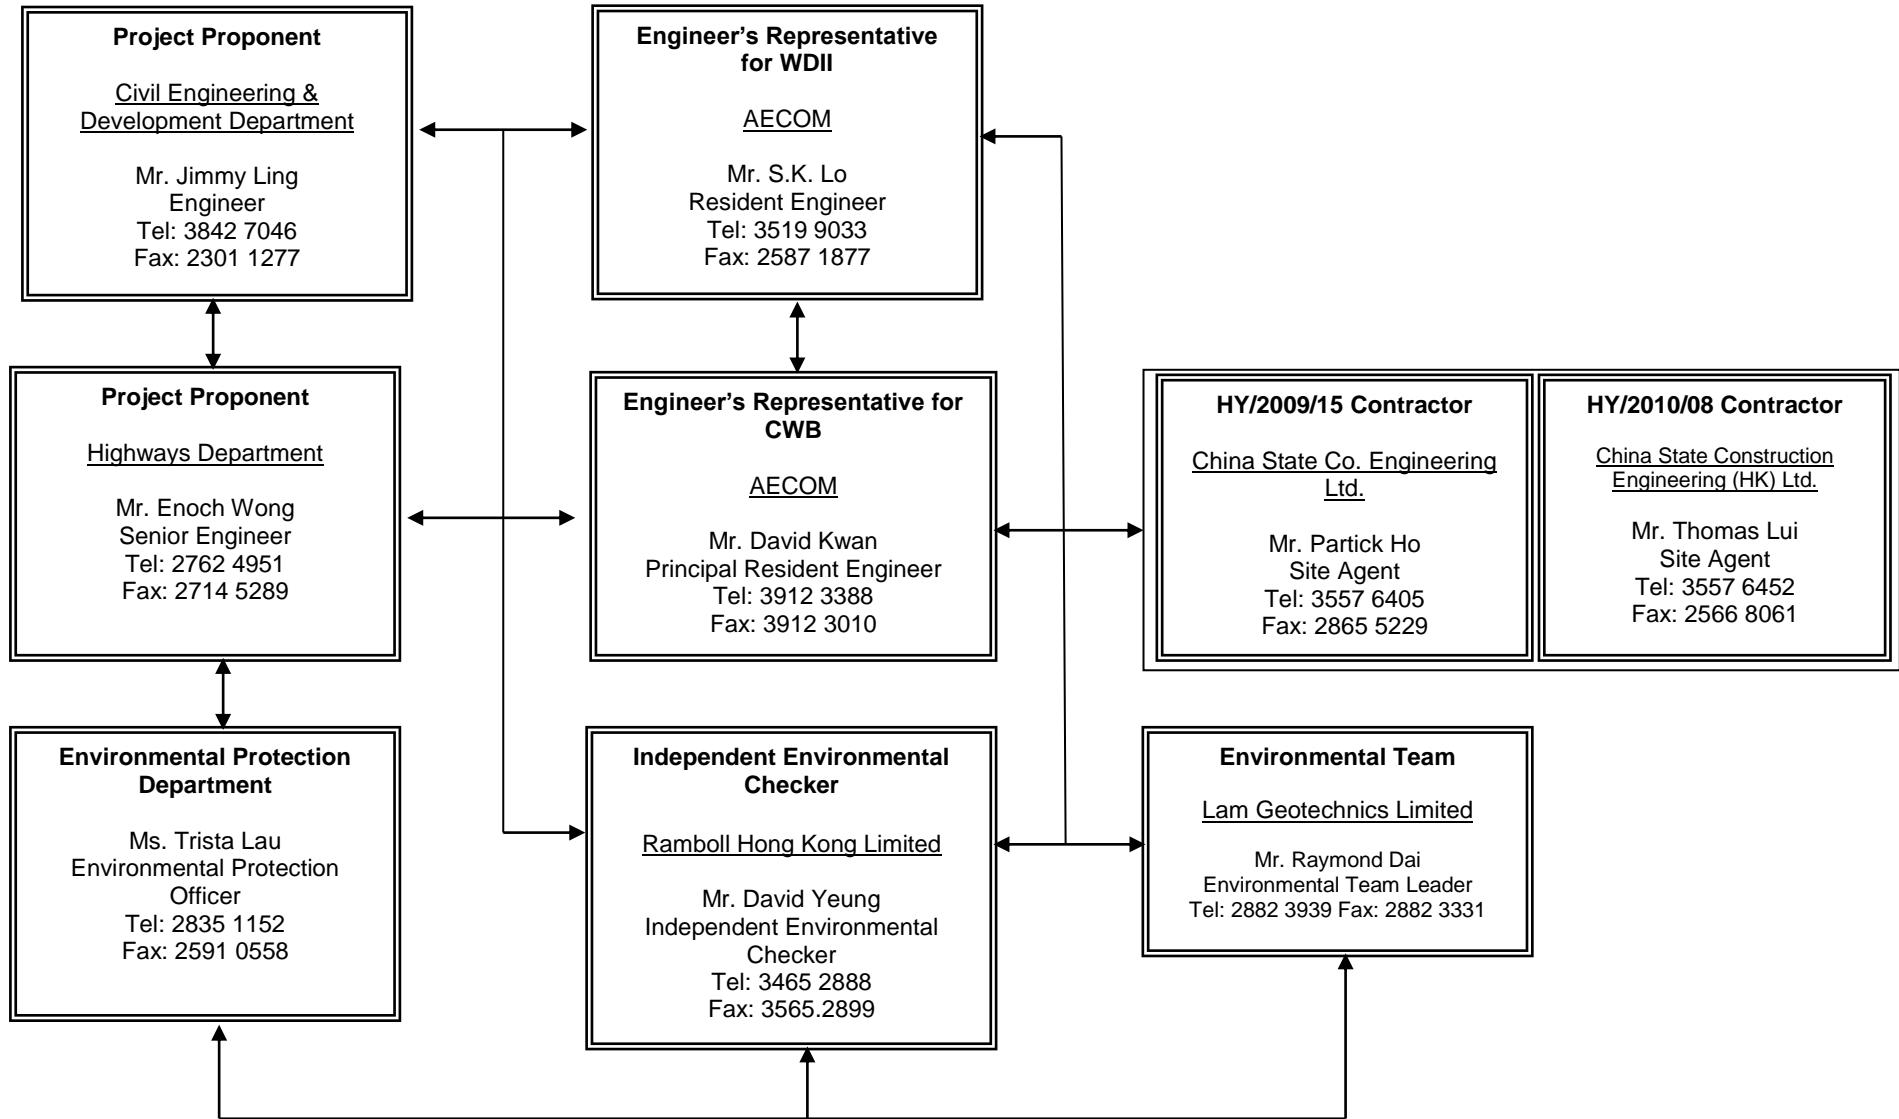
**Project Proponent**

Civil Engineering & Development Department

Mr. Jimmy Ling
Engineer
Tel: 3842 7046
Fax: 2301 1277

**Engineer's Representative for WDII**

AECOM

Mr. S.K. Lo
Resident Engineer
Tel: 3519 9033
Fax: 2587 1877

**Project Proponent**

Highways Department

Mr. Enoch Wong
Senior Engineer
Tel: 2762 4951
Fax: 2714 5289

**Engineer's Representative for CWB**

AECOM

Mr. David Kwan
Principal Resident Engineer
Tel: 3912 3388
Fax: 3912 3010

**HY/2009/15 Contractor**

China State Co. Engineering Ltd.

Mr. Partick Ho
Site Agent
Tel: 3557 6405
Fax: 2865 5229

**HY/2010/08 Contractor**

China State Construction Engineering (HK) Ltd.

Mr. Thomas Lui
Site Agent
Tel: 3557 6452
Fax: 2566 8061

**Environmental Protection Department**

Ms. Trista Lau
Environmental Protection Officer
Tel: 2835 1152
Fax: 2591 0558

**Independent Environmental Checker**

Ramboll Hong Kong Limited

Mr. David Yeung
Independent Environmental Checker
Tel: 3465 2888
Fax: 3565.2899

**Environmental Team**

Lam Geotechnics Limited

Mr. Raymond Dai
Environmental Team Leader
Tel: 2882 3939 Fax: 2882 3331